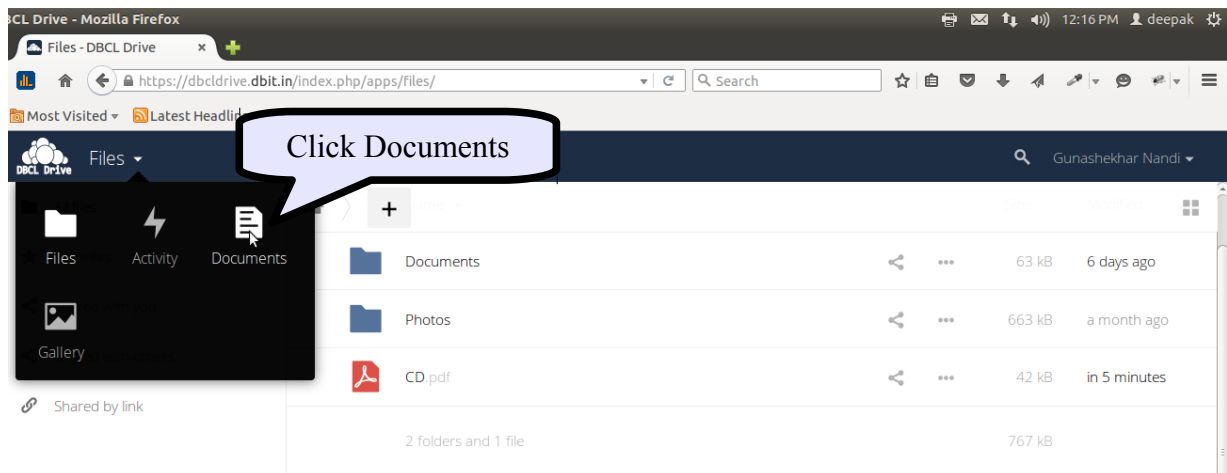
BCL Drive - Mozilla Firefox

12:16 PM deepak

Files - DBCL Drive ×

https://dbcldrive.dbit.in/index.php/apps/files/

Search

Most Visited ▾ Latest Headli

Click Documents

DBCL Drive Files ▾

Gunashekhar Nandi ▾

Files Activity Documents

Gallery

Shared by link

+

Documents 63 kB 6 days ago

Photos 663 kB a month ago

CD.pdf 42 kB in 5 minutes

2 folders and 1 file 767 kB